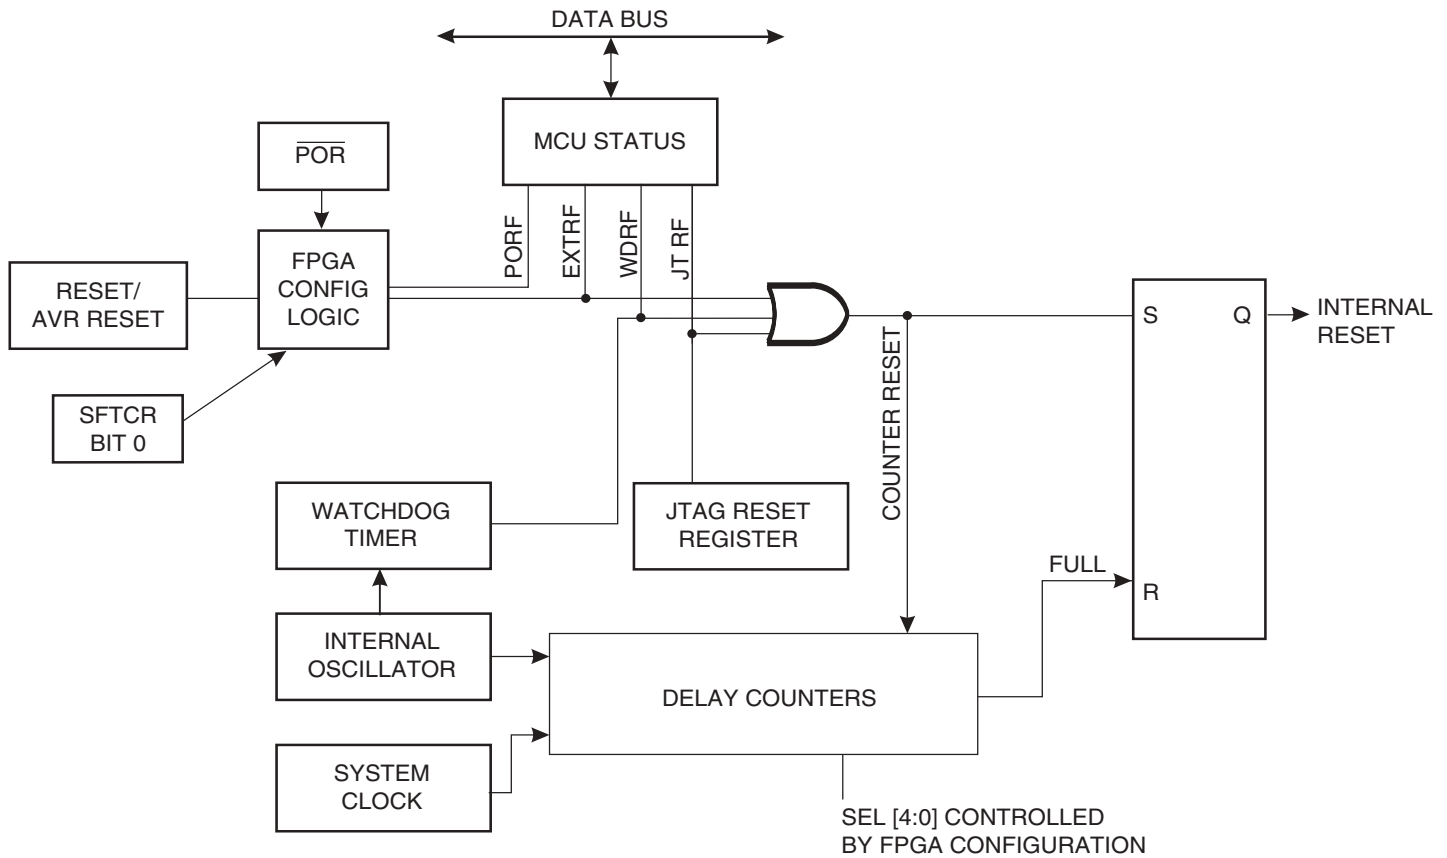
DATA BUS

MCU STATUS

$\overline{POR}$

FPGA CONFIG LOGIC

RESET/ AVR RESET

SFTCR BIT 0

PORF

EXTRF

WDRF

JT RF

S

Q

INTERNAL RESET

COUNTER RESET

WATCHDOG TIMER

JTAG RESET REGISTER

FULL

R

INTERNAL OSCILLATOR

DELAY COUNTERS

SYSTEM CLOCK

SEL [4:0] CONTROLLED BY FPGA CONFIGURATION